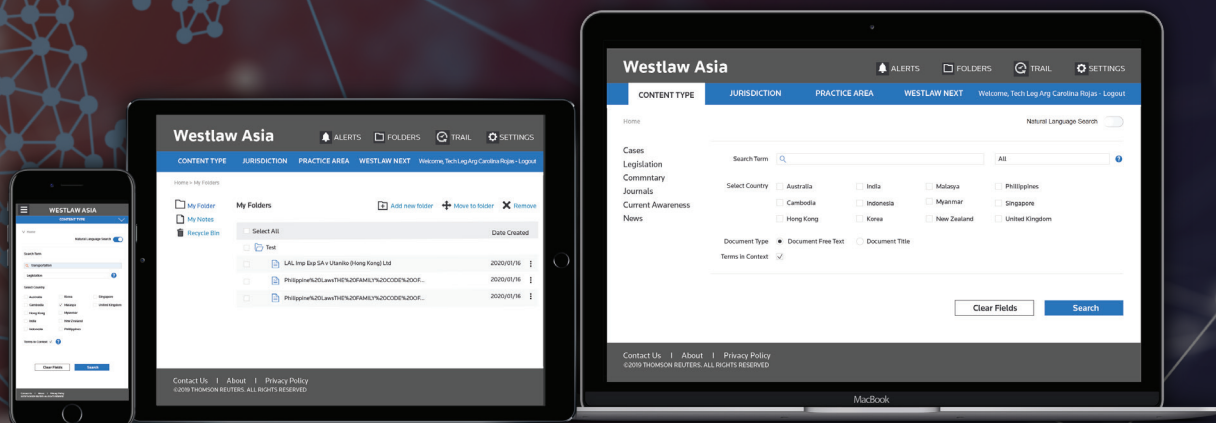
Westlaw Asia

ALERTS FOLDERS TRAIL SETTINGS

CONTENT TYPE JURISDICTION PRACTICE AREA WESTLAW NEXT Welcome, Tech Leg Arg Carolina Rojas - Logout

Home

Natural Language Search

Cases
Legislation
Commntary
Journals
Current Awareness
News

Search Term

All

Select Country

| Australia | India | Malasya | Phillippines |
|---|---|---|---|
| Cambodia | Indonesia | Myanmar | Singapore |
| Hong Kong | Korea | New Zealand | United Kingdom |

Document Type Document Free Text Document Title

Terms in Context

Clear Fields Search

Contact Us | About | Privacy Policy
©2019 THOMSON REUTERS. ALL RIGHTS RESERVED

MacBook

Westlaw Asia

ALERTS FOLDERS TRAIL SETTINGS

CONTENT TYPE JURISDICTION PRACTICE AREA WESTLAW NEXT Welcome, Tech Leg Arg Carolina Rojas - Logout

Home > My Folders

My Folder
My Notes
Recycle Bin

My Folders

Add new folder Move to folder Remove

Select All Date Created

Test

LAL Imp Exp SA v Utaniko (Hong Kong) Ltd 2020/01/16
Philippine%20LawsTHE%20FAMILY%20CODE%20OF... 2020/01/16
Philippine%20LawsTHE%20FAMILY%20CODE%20OF... 2020/01/16

Contact Us | About | Privacy Policy
©2019 THOMSON REUTERS. ALL RIGHTS RESERVED

WESTLAW ASIA
CONTENT TYPE
Home
Natural Language Search
Search Term
Legislation
Select Country
Australia India Singapore
Cambodia Malasya United Kingdom
Hong Kong Myanmar
India New Zealand
Indonesia Philippines
Terms in Context
Clear Fields Search
Contact Us | About | Privacy Policy
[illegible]